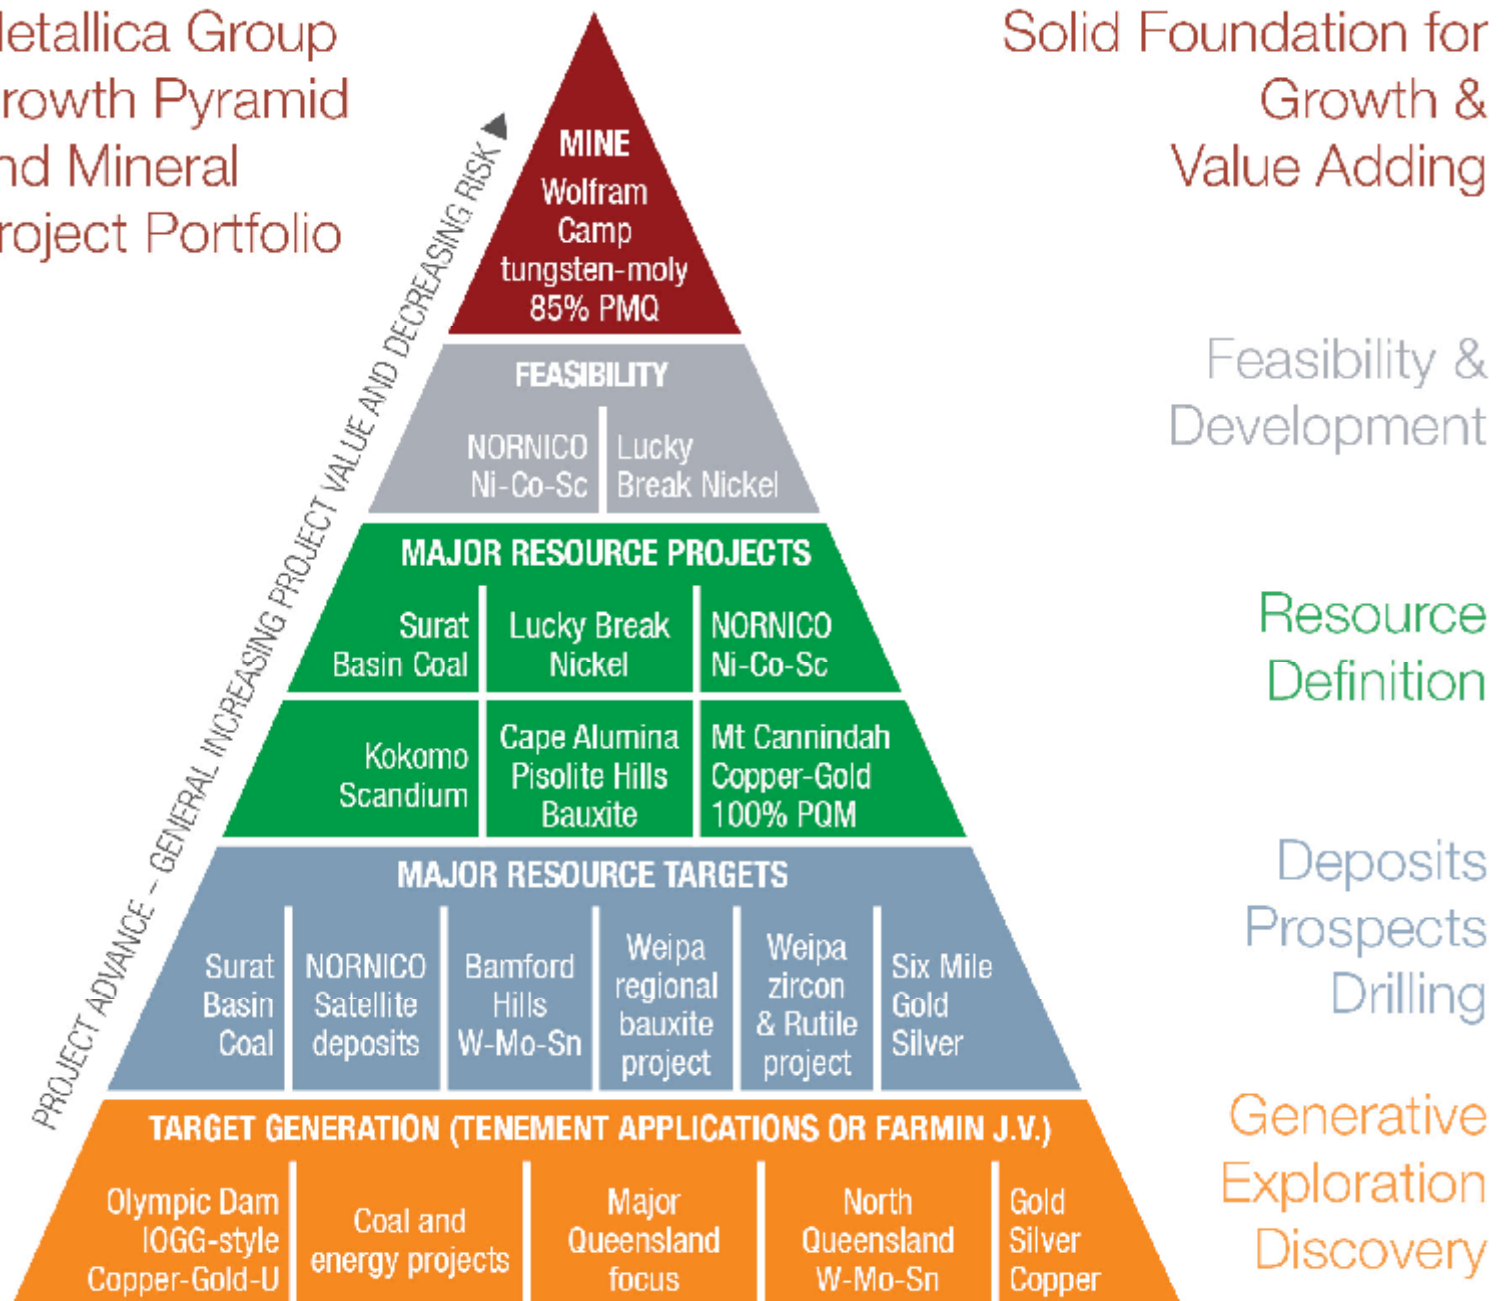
letallica Group
rowth Pyramid
nd Mineral
roject Portfolio

Solid Foundation for Growth & Value Adding

PROJECT ADVANCE – GENERAL INCREASING PROJECT VALUE AND DECREASING RISK

MINE
Wolfram Camp tungsten-moly 85% PMQ

FEASIBILITY
NORNICO Ni-Co-Sc
Lucky Break Nickel

Feasibility & Development

MAJOR RESOURCE PROJECTS
Surat Basin Coal
Lucky Break Nickel
NORNICO Ni-Co-Sc
Kokomo Scandium
Cape Alumina Pisolite Hills Bauxite
Mt Cannindah Copper-Gold 100% PQM

Resource Definition

MAJOR RESOURCE TARGETS
Surat Basin Coal
NORNICO Satellite deposits
Bamford Hills W-Mo-Sn
Weipa regional bauxite project
Weipa zircon & Rutile project
Six Mile Gold Silver

Deposits Prospects Drilling

TARGET GENERATION (TENEMENT APPLICATIONS OR FARMIN J.V.)
Olympic Dam IOGG-style Copper-Gold-U
Coal and energy projects
Major Queensland focus
North Queensland W-Mo-Sn
Gold Silver Copper

Generative Exploration Discovery